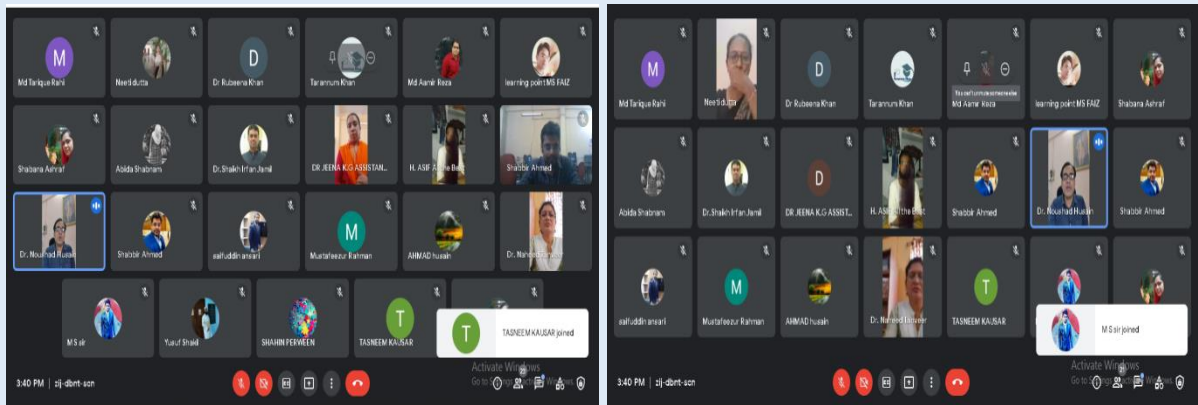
M
Md Tarique Rahi
Neeti dutta
D
Dr Rubeena Khan
Tarannum Khan
Md Aamir Reza
learning point MS FAIZ
Shabana Ashraf
Abida Shabnam
Dr.Shaikh Irfan Jamil
DR.JEENA K.G ASSISTAN...
H. ASIF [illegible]
Shabbir Ahmed
Dr. Noushad Husain
Shabbir Ahmed
saifuddin ansari
M
Mustafeezur Rahman
AHMAD husain
Dr. Naheed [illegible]
M S sir
Yusuf Shaikh
SHAHIN PERWEEN
T
TASNEEM KAUSAR
T
TASNEEM KAUSAR joined
Activate Windows
Go to Settings to activate Windows.
3:40 PM | zij-dbmt-scn

M
Md Tarique Rahi
Neeti dutta
D
Dr Rubeena Khan
Tarannum Khan
Md Aamir Reza
You can't unmute someone else
learning point MS FAIZ
Shabana Ashraf
Abida Shabnam
Dr.Shaikh Irfan Jamil
D
DR.JEENA K.G ASSIST...
H. ASIF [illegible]
Shabbir Ahmed
Dr. Noushad Husain
Shabbir Ahmed
saifuddin ansari
M
Mustafeezur Rahman
AHMAD husain
Dr. Naheed Parveen
T
TASNEEM KAUSAR
M S sir joined
Activate Windows
Go to Settings to activate Windows.
3:40 PM | zij-dbmt-scn